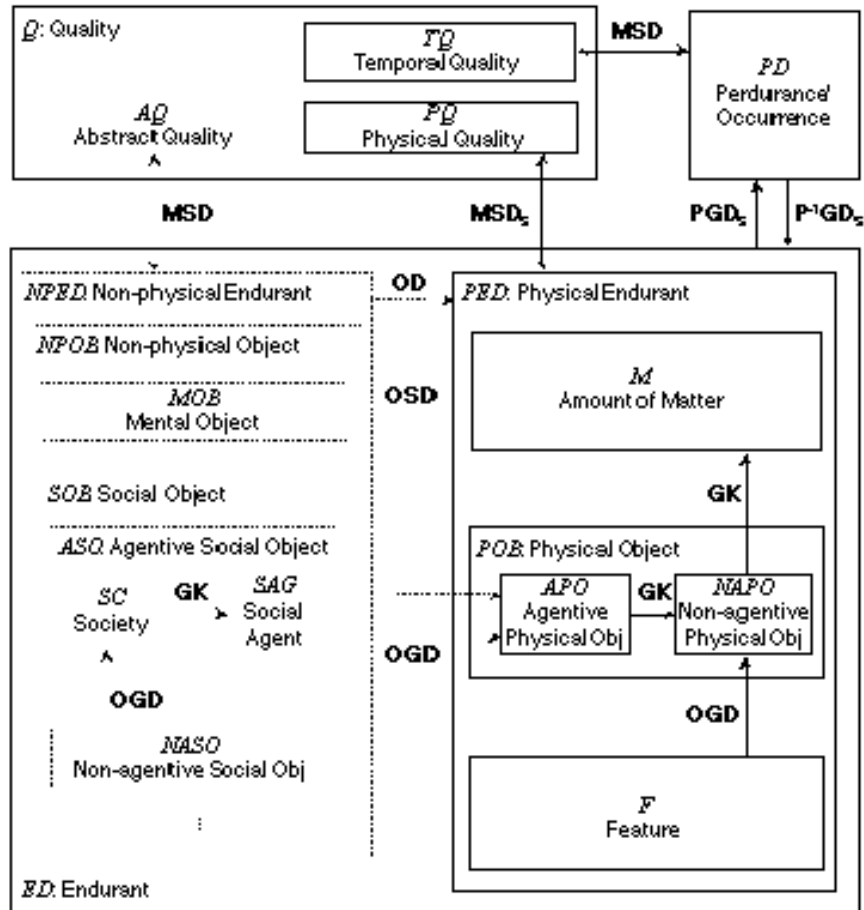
$Q$: Quality

$TQ$
Temporal Quality

$AQ$
Abstract Quality

$PQ$
Physical Quality

MSD

$PD$
Perdurance/ Occurrence

MSD

MSD$_S$

PGD$_S$

P$^{-1}$GD$_S$

$NPED$: Non-physical Endurant

OD

$PED$: Physical Endurant

$NPOB$: Non-physical Object

$MOB$
Mental Object

OSD

$M$
Amount of Matter

$SOB$: Social Object

GK

$ASO$: Agentive Social Object

$POB$: Physical Object

$SC$
Society

GK

$SAG$
Social Agent

$APO$
Agentive Physical Obj

GK

$NAPO$
Non-agentive Physical Obj

OGD

OGD

OGD

$NASO$
Non-agentive Social Obj

$F$
Feature

$ED$: Endurant